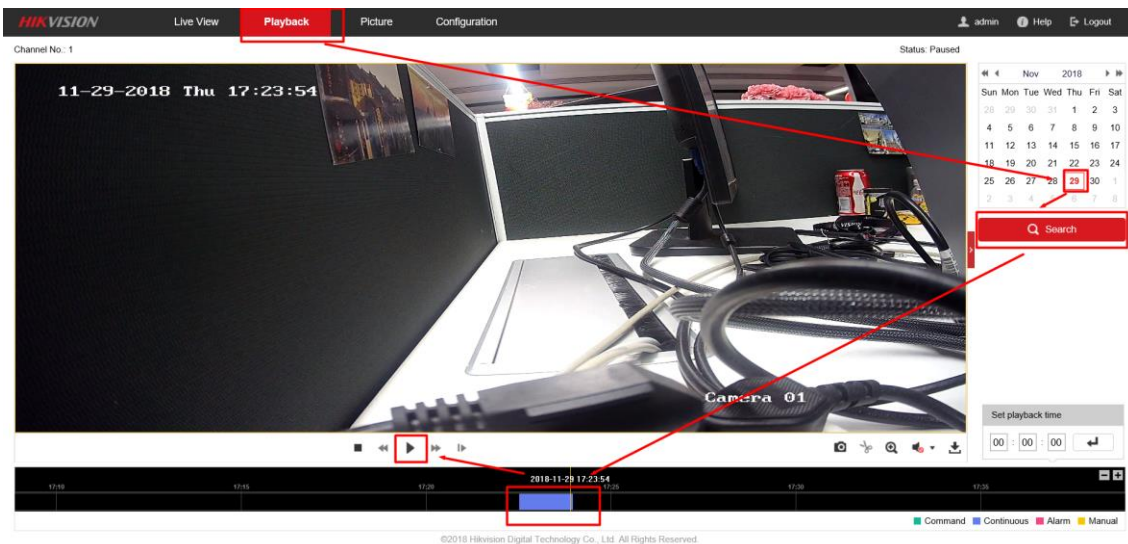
HIKVISION Live View Playback Picture Configuration admin Help Logout

Channel No.: 1

Status: Paused

11-29-2018 Thu 17:23:54

Camera 01

| Nov | | | 2018 | | | |
|---|---|---|---|---|---|---|
| Sun | Mon | Tue | Wed | Thu | Fri | Sat |
| 28 | 29 | 30 | 31 | 1 | 2 | 3 |
| 4 | 5 | 6 | 7 | 8 | 9 | 10 |
| 11 | 12 | 13 | 14 | 15 | 16 | 17 |
| 18 | 19 | 20 | 21 | 22 | 23 | 24 |
| 25 | 26 | 27 | 28 | 29 | 30 | 1 |
| 2 | 3 | 4 | 5 | 6 | 7 | 8 |

Search

Set playback time

00 : 00 : 00

2018-11-29 17:23:54

17:10 17:15 17:20 17:25 17:30 17:35

Command Continuous Alarm Manual

©2018 Hikvision Digital Technology Co., Ltd. All Rights Reserved.